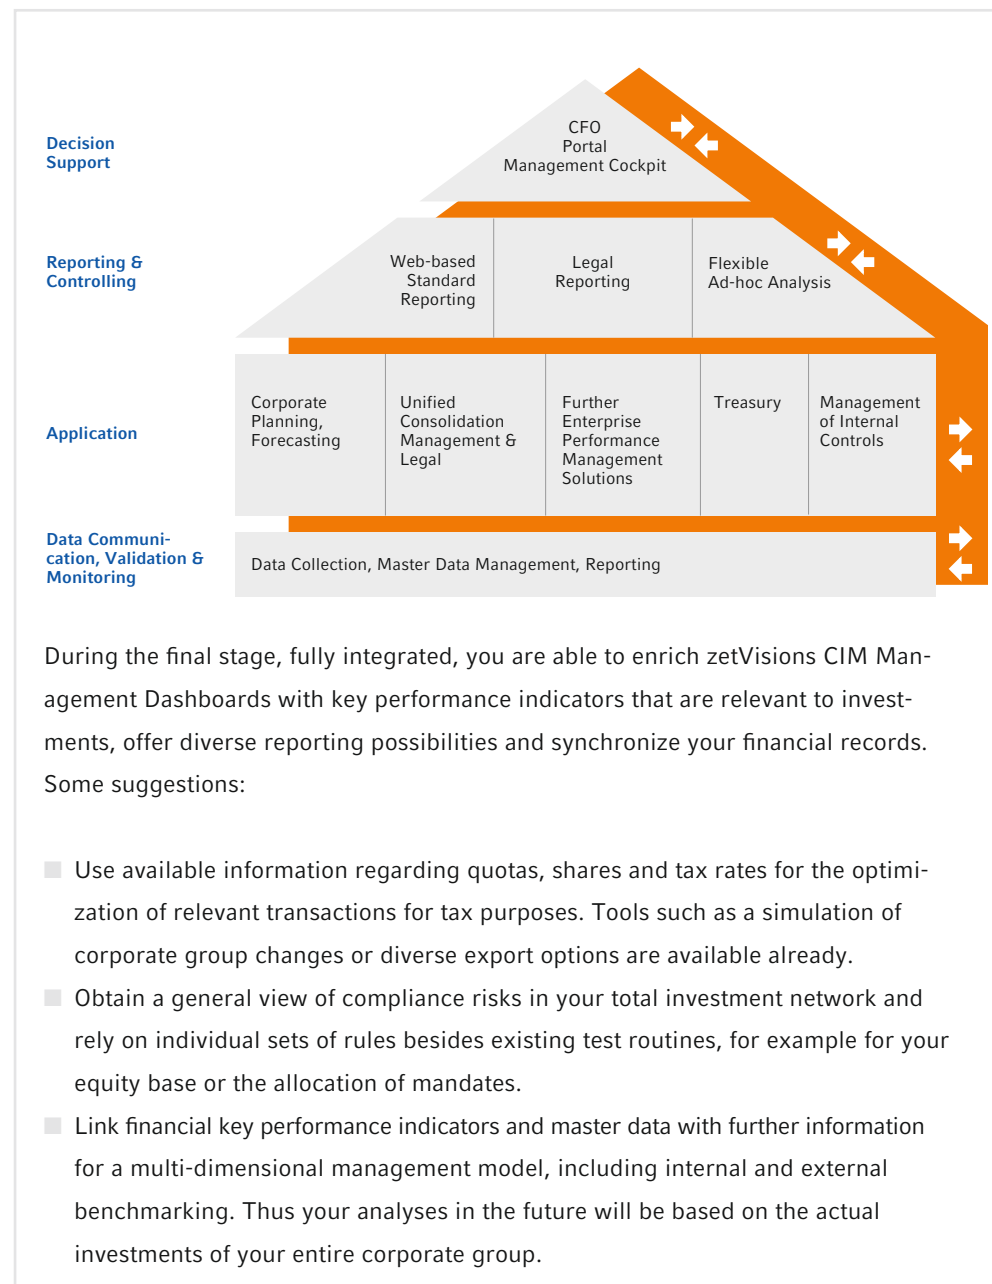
Decision Support

CFO
Portal
Management Cockpit

Reporting & Controlling

Web-based Standard Reporting

Legal Reporting

Flexible Ad-hoc Analysis

Application

Corporate Planning, Forecasting

Unified Consolidation Management & Legal

Further Enterprise Performance Management Solutions

Treasury

Management of Internal Controls

Data Communication, Validation & Monitoring

Data Collection, Master Data Management, Reporting

During the final stage, fully integrated, you are able to enrich zetVisions CIM Management Dashboards with key performance indicators that are relevant to investments, offer diverse reporting possibilities and synchronize your financial records. Some suggestions:

Use available information regarding quotas, shares and tax rates for the optimization of relevant transactions for tax purposes. Tools such as a simulation of corporate group changes or diverse export options are available already.

Obtain a general view of compliance risks in your total investment network and rely on individual sets of rules besides existing test routines, for example for your equity base or the allocation of mandates.

Link financial key performance indicators and master data with further information for a multi-dimensional management model, including internal and external benchmarking. Thus your analyses in the future will be based on the actual investments of your entire corporate group.